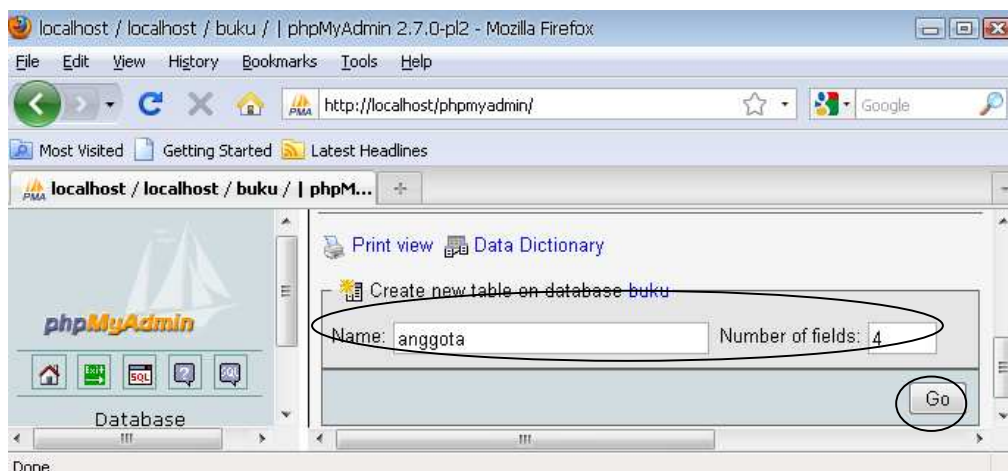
localhost / localhost / buku / | phpMyAdmin 2.7.0-pl2 - Mozilla Firefox

File Edit View History Bookmarks Tools Help

http://localhost/phpmyadmin/

Google

Most Visited Getting Started Latest Headlines

localhost / localhost / buku / | phpM...

phpMyAdmin

Database

Print view Data Dictionary

Create new table on database buku

Name: anggota

Number of fields: 4

Go

Done